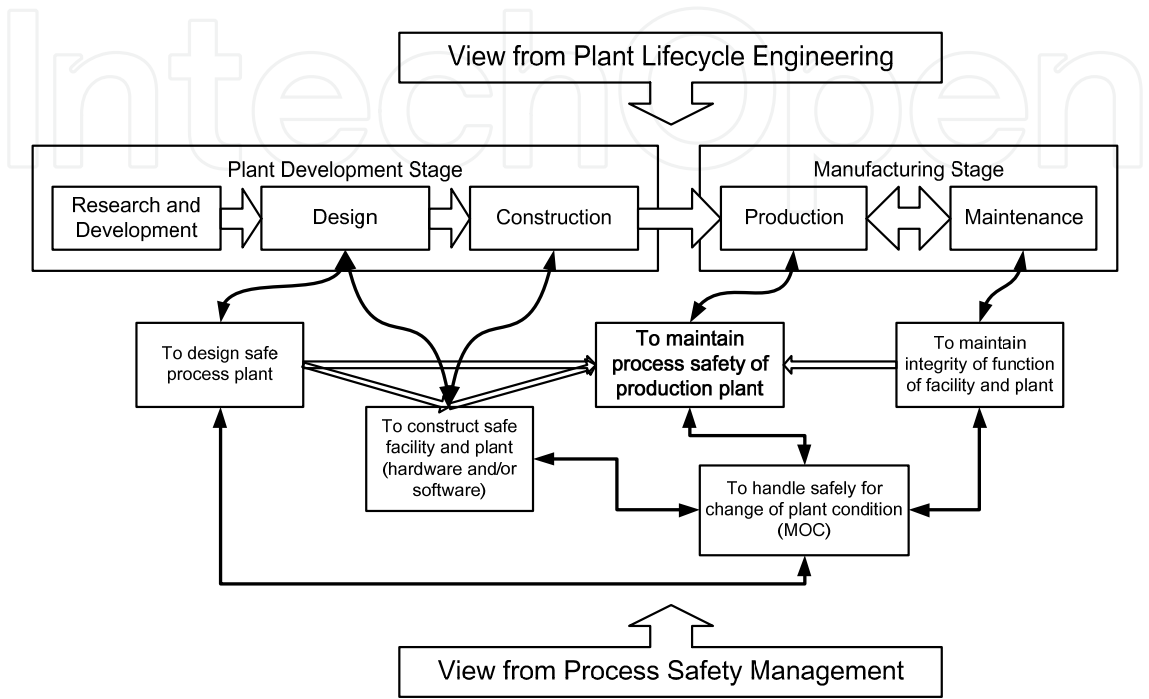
IntechOpen

View from Plant Lifecycle Engineering

Plant Development Stage

Research and Development

Design

Construction

Manufacturing Stage

Production

Maintenance

To design safe process plant

To maintain process safety of production plant

To maintain integrity of function of facility and plant

To construct safe facility and plant (hardware and/or software)

To handle safely for change of plant condition (MOC)

View from Process Safety Management